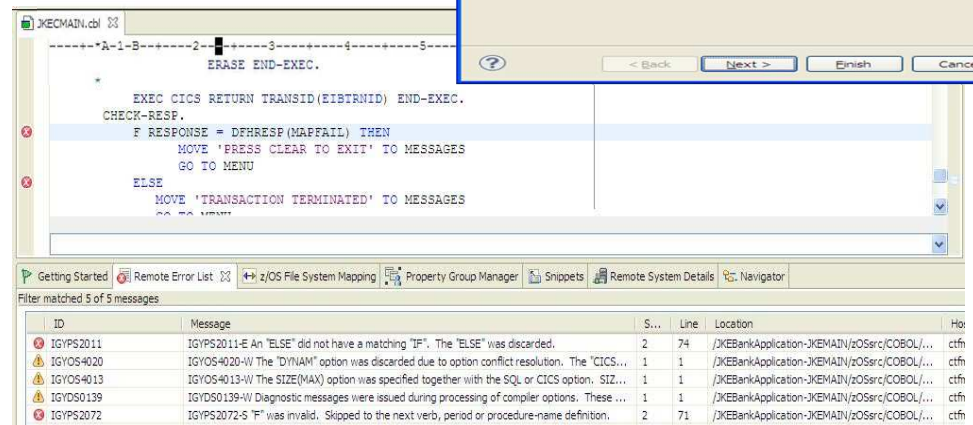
JKECMAIN.cbl

----+-*A-1-B--+----2----+----3----+----4----+----5---

ERASE END-EXEC.

*

EXEC CICS RETURN TRANSID(EIBTRNID) END-EXEC.

CHECK-RESP.

F RESPONSE = DFHRESP(MAPFAIL) THEN

MOVE 'PRESS CLEAR TO EXIT' TO MESSAGES

GO TO MENU

ELSE

MOVE 'TRANSACTION TERMINATED' TO MESSAGES

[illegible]

< Back | Next > | Finish | Canc

Getting Started | Remote Error List | z/OS File System Mapping | Property Group Manager | Snippets | Remote System Details | Navigator

Filter matched 5 of 5 messages

| ID | Message | S... | Line | Location | Ho |
|---|---|---|---|---|---|
| IGYPS2011 | IGYPS2011-E An "ELSE" did not have a matching "IF". The "ELSE" was discarded. | 2 | 74 | /JKEBankApplication-JKEMAIN/zOSsrc/COBOL/... | ctfn |
| IGYOS4020 | IGYOS4020-W The "DYNAM" option was discarded due to option conflict resolution. The "CICS... | 1 | 1 | /JKEBankApplication-JKEMAIN/zOSsrc/COBOL/... | ctfn |
| IGYOS4013 | IGYOS4013-W The SIZE(MAX) option was specified together with the SQL or CICS option. SIZ... | 1 | 1 | /JKEBankApplication-JKEMAIN/zOSsrc/COBOL/... | ctfn |
| IGYDS0139 | IGYDS0139-W Diagnostic messages were issued during processing of compiler options. These ... | 1 | 1 | /JKEBankApplication-JKEMAIN/zOSsrc/COBOL/... | ctfn |
| IGYPS2072 | IGYPS2072-S "F" was invalid. Skipped to the next verb, period or procedure-name definition. | 2 | 71 | /JKEBankApplication-JKEMAIN/zOSsrc/COBOL/... | ctfn |